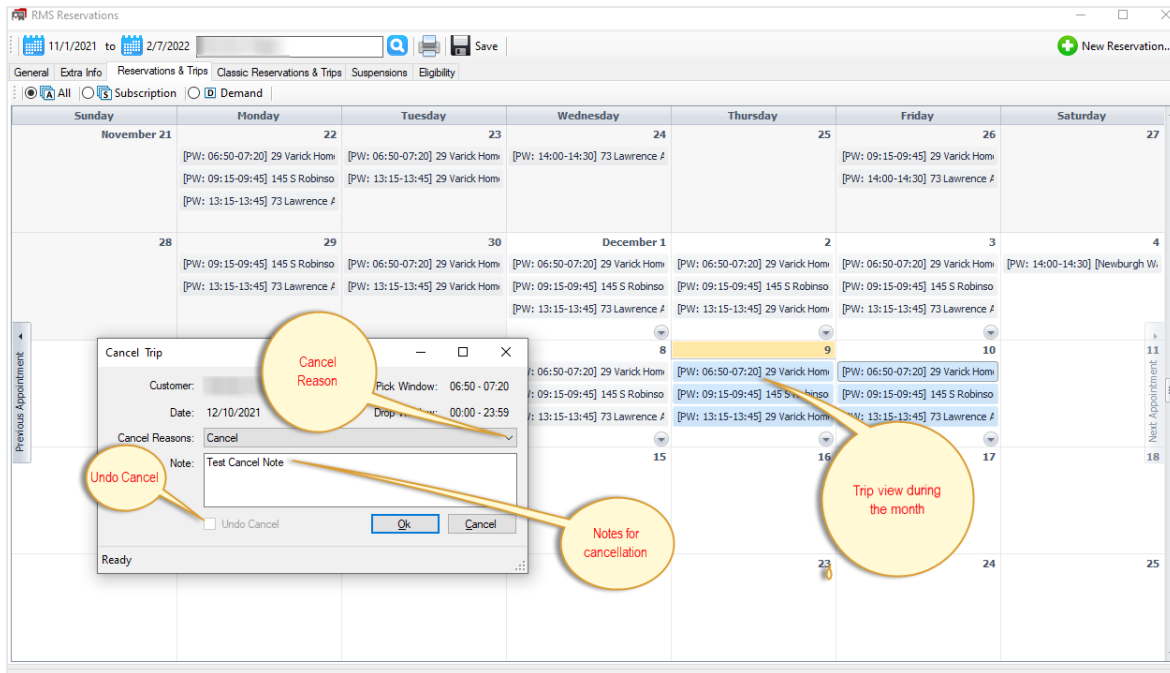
RMS Reservations

11/1/2021 to 2/7/2022 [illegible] Save New Reservation...

General Extra Info Reservations & Trips Classic Reservations & Trips Suspensions Eligibility

All Subscription Demand

| Sunday | Monday | Tuesday | Wednesday | Thursday | Friday | Saturday |
|---|---|---|---|---|---|---|
| November 21 | 22 [PW: 06:50-07:20] 29 Varick Hom [PW: 09:15-09:45] 145 S Robinso [PW: 13:15-13:45] 73 Lawrence A | 23 [PW: 06:50-07:20] 29 Varick Hom [PW: 13:15-13:45] 29 Varick Hom | 24 [PW: 14:00-14:30] 73 Lawrence A | 25 | 26 [PW: 09:15-09:45] 29 Varick Hom [PW: 14:00-14:30] 73 Lawrence A | 27 |
| 28 | 29 [PW: 09:15-09:45] 145 S Robinso [PW: 13:15-13:45] 73 Lawrence A | 30 [PW: 06:50-07:20] 29 Varick Hom [PW: 13:15-13:45] 29 Varick Hom | December 1 [PW: 06:50-07:20] 29 Varick Hom [PW: 09:15-09:45] 145 S Robinso [PW: 13:15-13:45] 73 Lawrence A | 2 [PW: 06:50-07:20] 29 Varick Hom [PW: 09:15-09:45] 145 S Robinso [PW: 13:15-13:45] 29 Varick Hom | 3 [PW: 06:50-07:20] 29 Varick Hom [PW: 09:15-09:45] 145 S Robinso [PW: 13:15-13:45] 73 Lawrence A | 4 [PW: 14:00-14:30] [Newburgh W |
| | | | 8 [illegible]: 06:50-07:20] 29 Varick Hom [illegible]: 09:15-09:45] 145 S Robinso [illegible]: 13:15-13:45] 73 Lawrence A | 9 [PW: 06:50-07:20] 29 Varick Hom [PW: 09:15-09:45] 145 S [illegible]binso [PW: 13:15-13:45] 29 Varick Hom | 10 [PW: 06:50-07:20] 29 Varick Hom [PW: 09:15-09:45] 145 S Robinso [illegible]: 13:15-13:45] 73 Lawrence A | 11 |
| | | | 15 | 16 | 17 | 18 |
| | | | | 23 | 24 | 25 |

Previous Appointment
Next Appointment

Cancel Trip
Customer: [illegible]
Pick Window: 06:50 - 07:20
Date: 12/10/2021
Drop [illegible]: 00:00 - 23:59
Cancel Reasons: Cancel
Note: Test Cancel Note
Undo Cancel
Ok
Cancel
Ready

Cancel Reason
Undo Cancel
Notes for cancellation
Trip view during the month